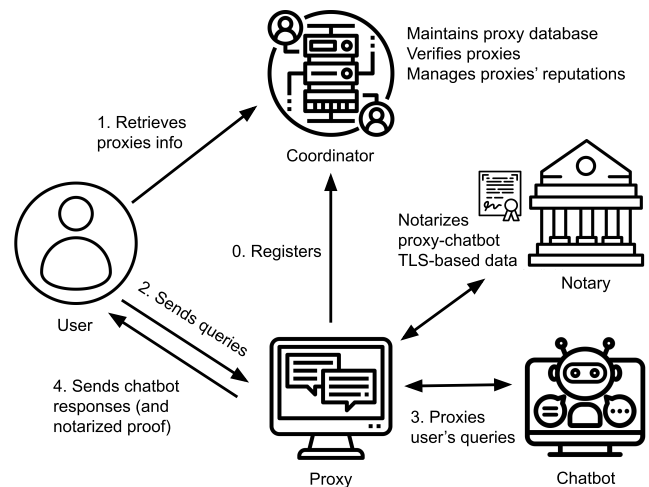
Maintains proxy database
Verifies proxies
Manages proxies' reputations

Coordinator

1. Retrieves proxies info

0. Registers

Notarizes proxy-chatbot TLS-based data

Notary

User

2. Sends queries

4. Sends chatbot responses (and notarized proof)

3. Proxies user's queries

Proxy

Chatbot